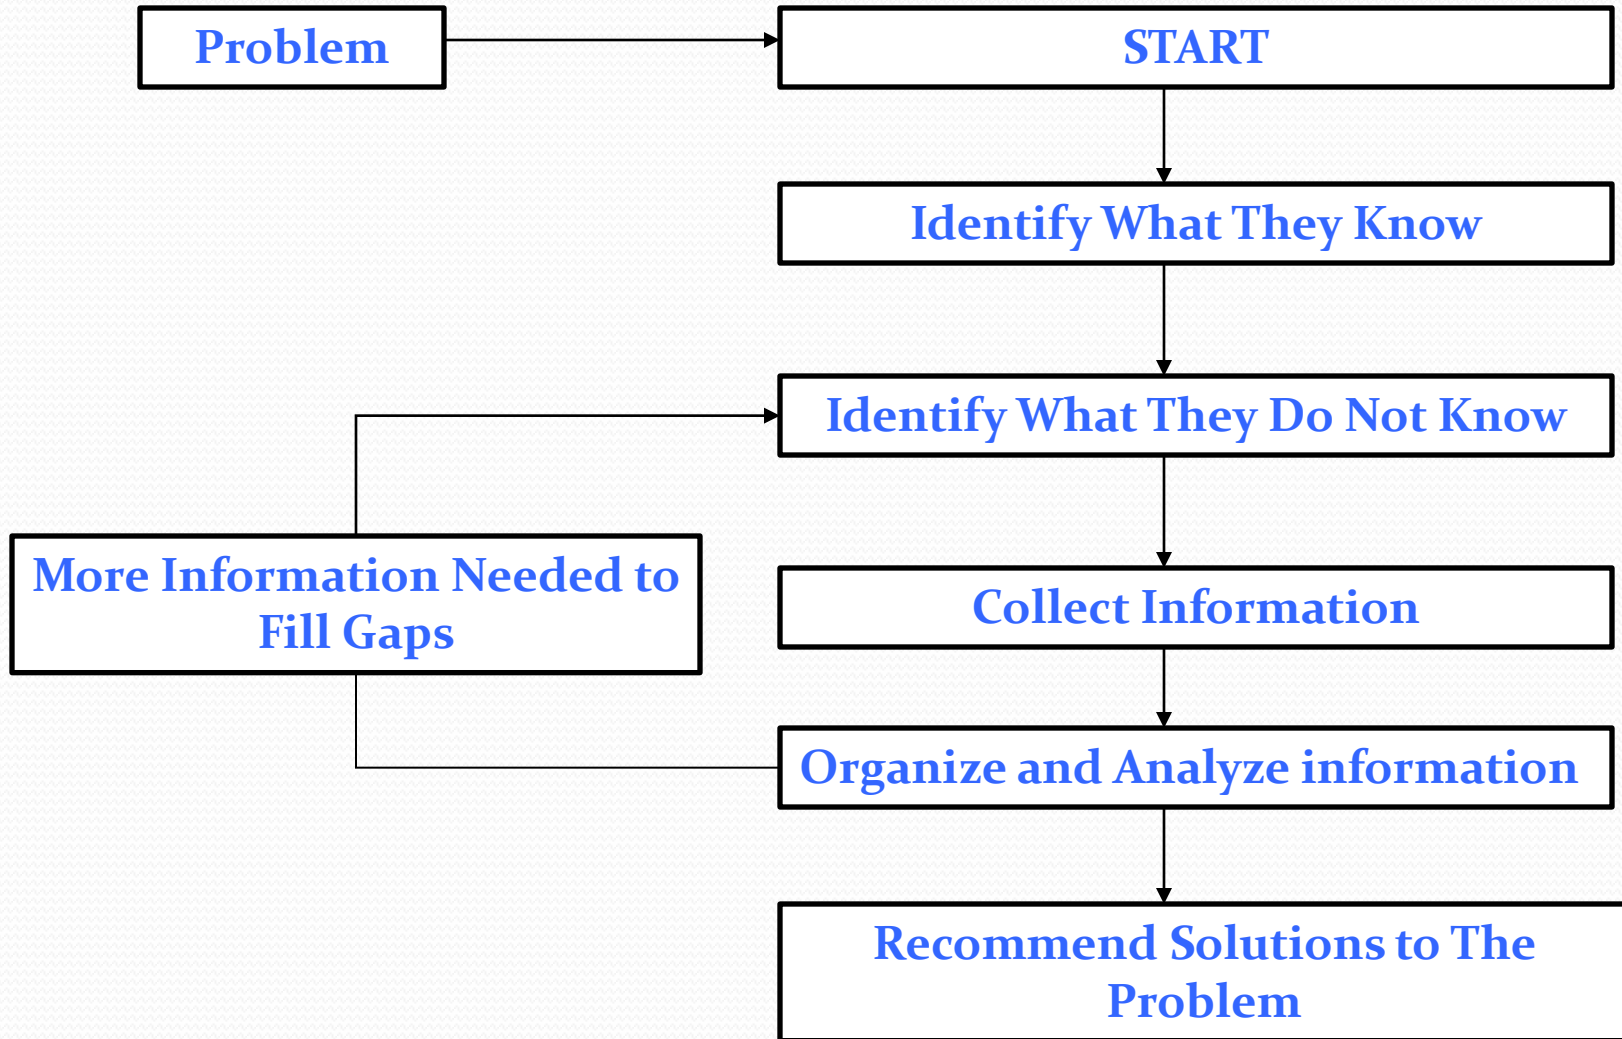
Problem

START

Identify What They Know

Identify What They Do Not Know

More Information Needed to Fill Gaps

Collect Information

Organize and Analyze information

Recommend Solutions to The Problem